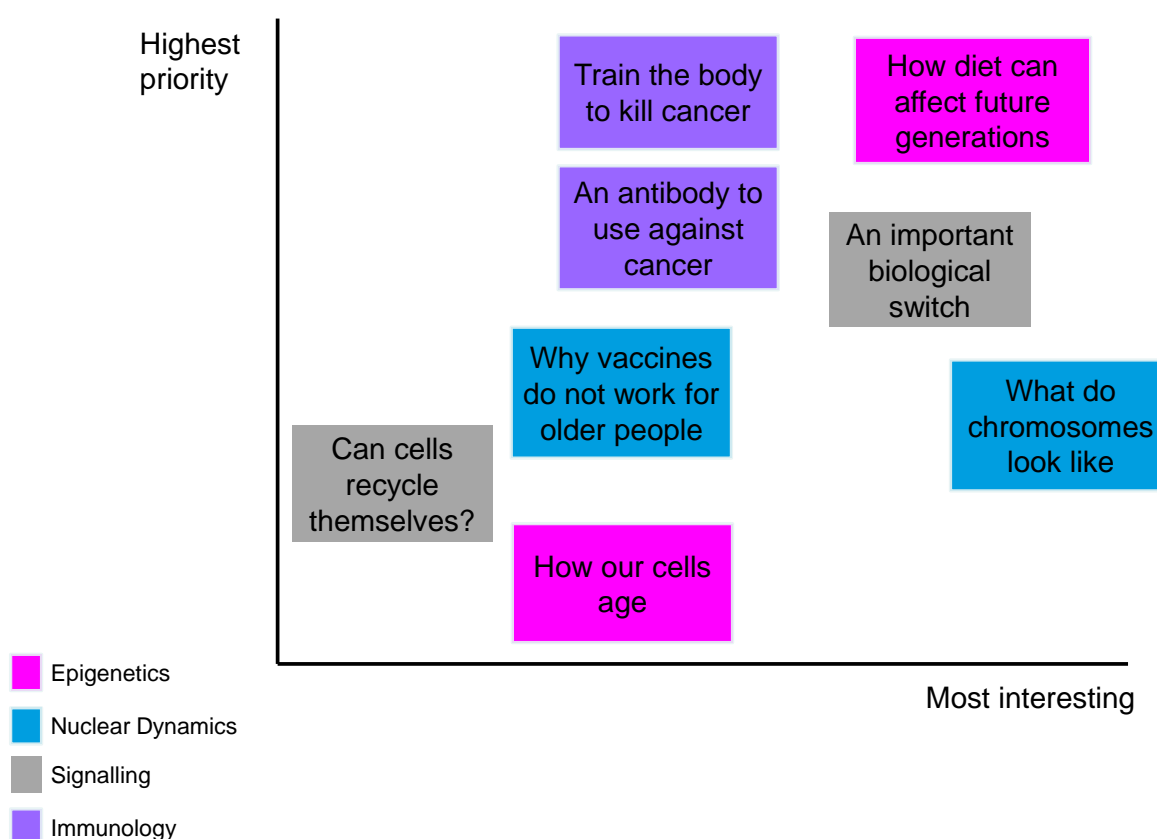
Highest priority

Train the body to kill cancer

How diet can affect future generations

An antibody to use against cancer

An important biological switch

Why vaccines do not work for older people

What do chromosomes look like

Can cells recycle themselves?

How our cells age

Most interesting

Epigenetics

Nuclear Dynamics

Signalling

Immunology